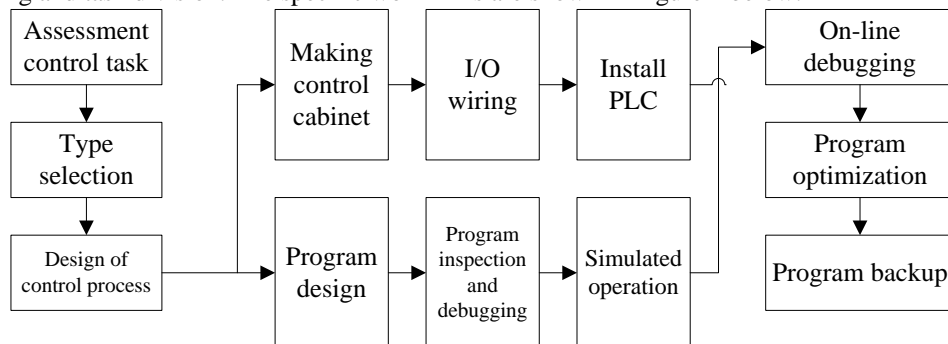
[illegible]

Assessment control task

Type selection

Design of control process

Making control cabinet

I/O wiring

Install PLC

Program design

Program inspection and debugging

Simulated operation

On-line debugging

Program optimization

Program backup